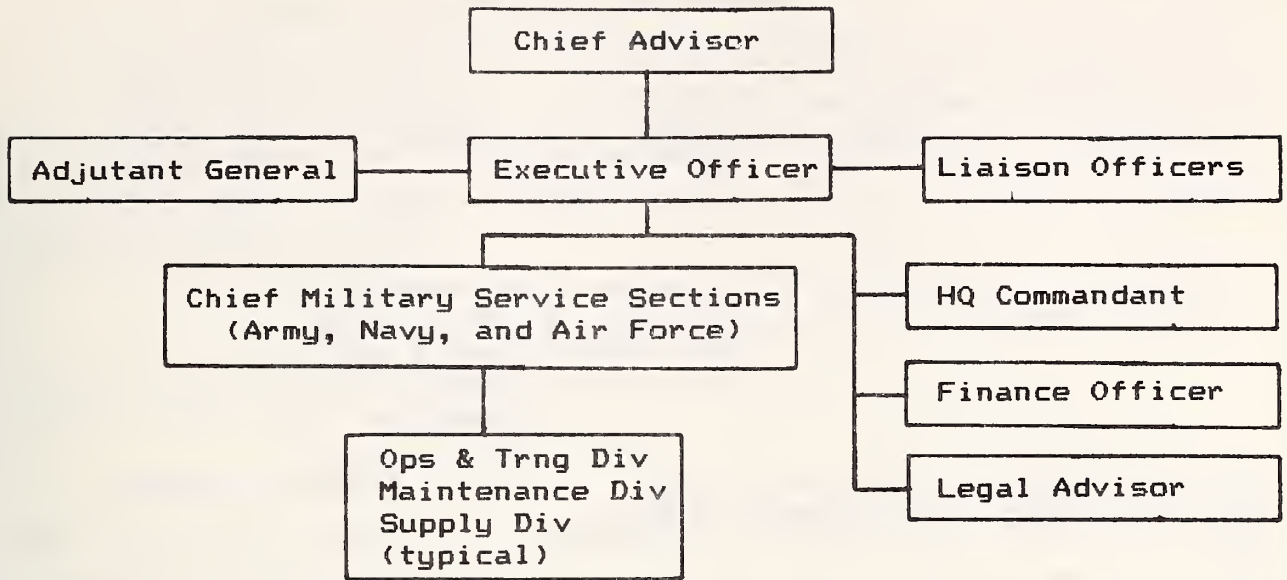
Chief Advisor

Adjutant General

Executive Officer

Liaison Officers

Chief Military Service Sections (Army, Navy, and Air Force)

HQ Commandant

Finance Officer

Ops & Trng Div
Maintenance Div
Supply Div
(typical)

Legal Advisor